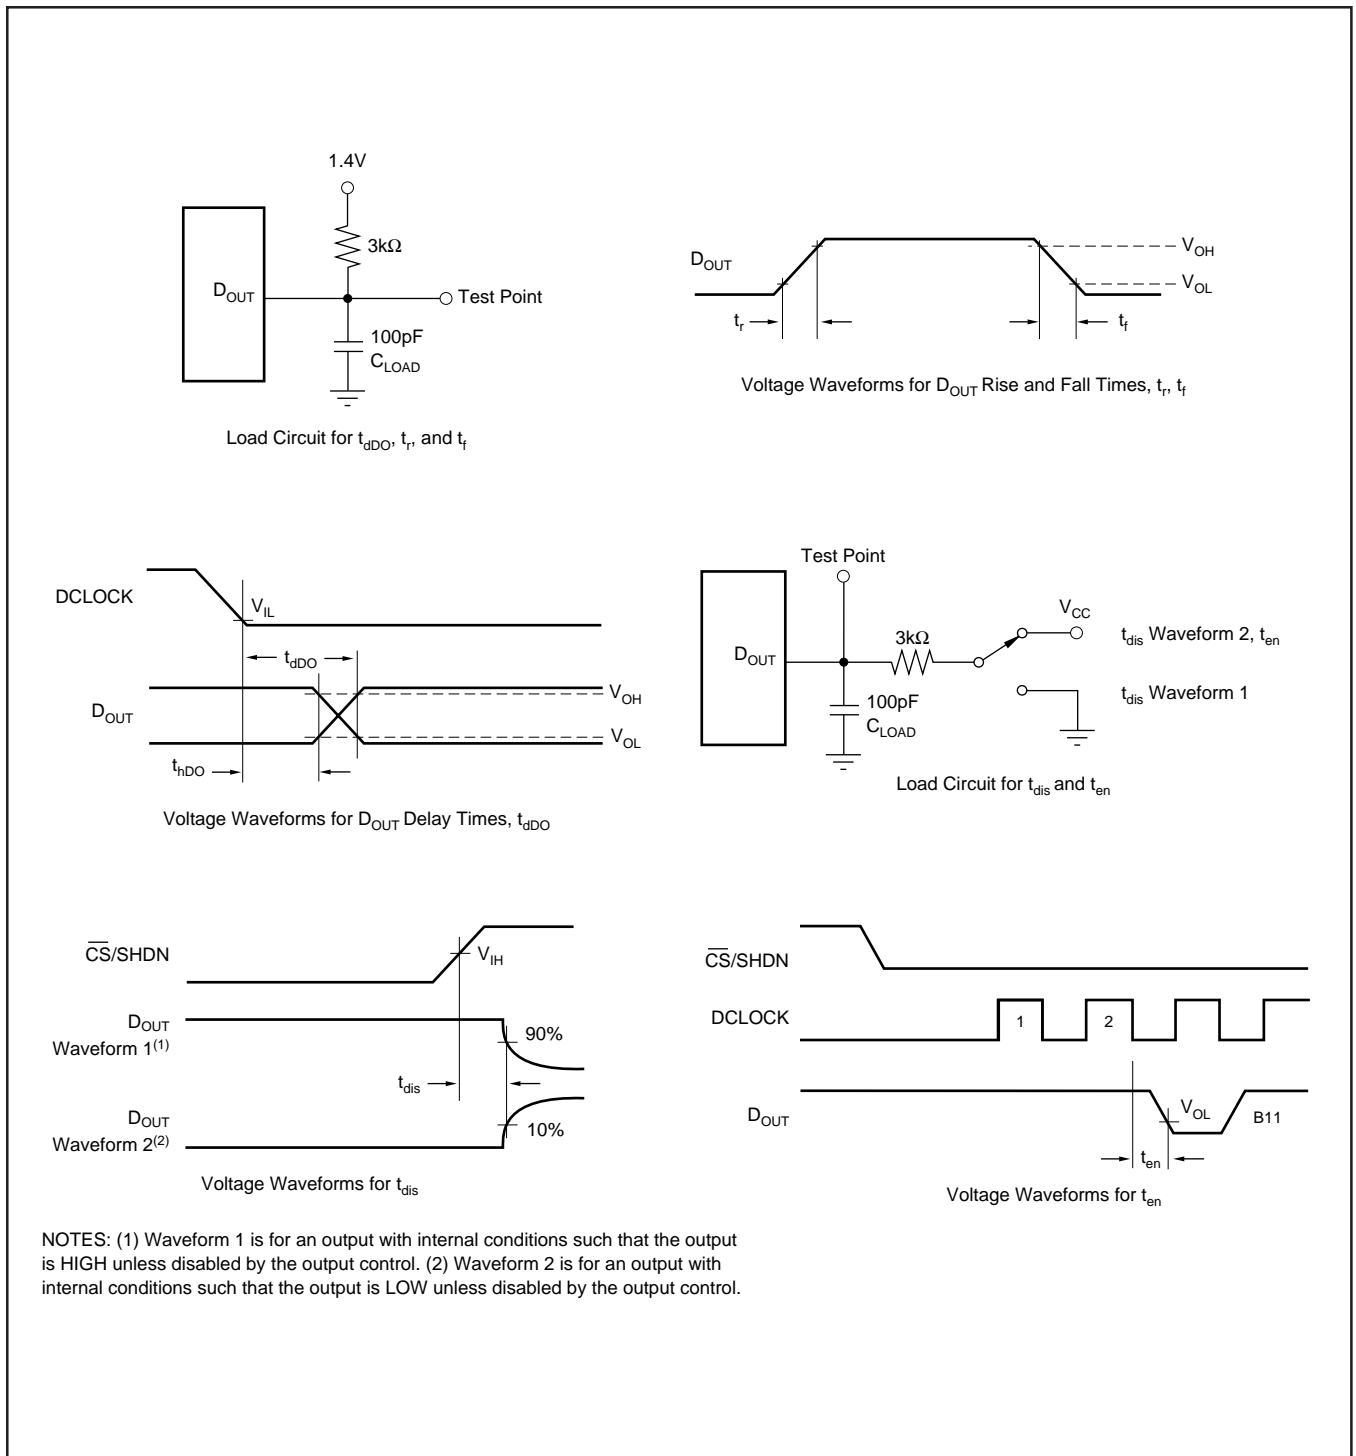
1.4V

$3k\Omega$

$D_{OUT}$

Test Point

100pF

$C_{LOAD}$

Load Circuit for $t_{dDO}$, $t_r$, and $t_f$

$D_{OUT}$

$V_{OH}$

$V_{OL}$

$t_r$

$t_f$

Voltage Waveforms for $D_{OUT}$ Rise and Fall Times, $t_r$, $t_f$

DCLOCK

$V_{IL}$

$t_{dDO}$

$D_{OUT}$

$V_{OH}$

$V_{OL}$

$t_{hDO}$

Voltage Waveforms for $D_{OUT}$ Delay Times, $t_{dDO}$

Test Point

$D_{OUT}$

$3k\Omega$

$V_{CC}$

$t_{dis}$ Waveform 2, $t_{en}$

$t_{dis}$ Waveform 1

100pF

$C_{LOAD}$

Load Circuit for $t_{dis}$ and $t_{en}$

$\overline{CS}$/SHDN

$V_{IH}$

$D_{OUT}$ Waveform $1^{(1)}$

90%

$t_{dis}$

$D_{OUT}$ Waveform $2^{(2)}$

10%

Voltage Waveforms for $t_{dis}$

$\overline{CS}$/SHDN

DCLOCK

1

2

$D_{OUT}$

$V_{OL}$

B11

$t_{en}$

Voltage Waveforms for $t_{en}$

NOTES: (1) Waveform 1 is for an output with internal conditions such that the output is HIGH unless disabled by the output control. (2) Waveform 2 is for an output with internal conditions such that the output is LOW unless disabled by the output control.